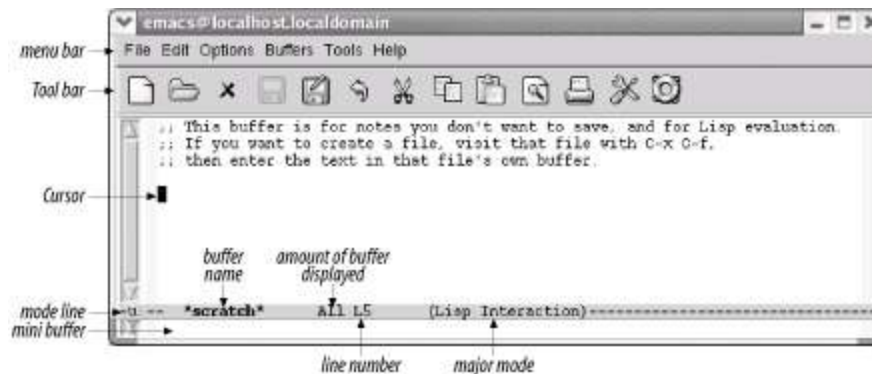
emacs@localhost.localdomain

menu bar

File Edit Options Buffers Tools Help

Tool bar

;; This buffer is for notes you don't want to save, and for Lisp evaluation.
;; If you want to create a file, visit that file with C-x C-f,
;; then enter the text in that file's own buffer.

Cursor

buffer name

amount of buffer displayed

mode line

-u -- *scratch* All L5 (Lisp Interaction)------------------------

mini buffer

line number

major mode